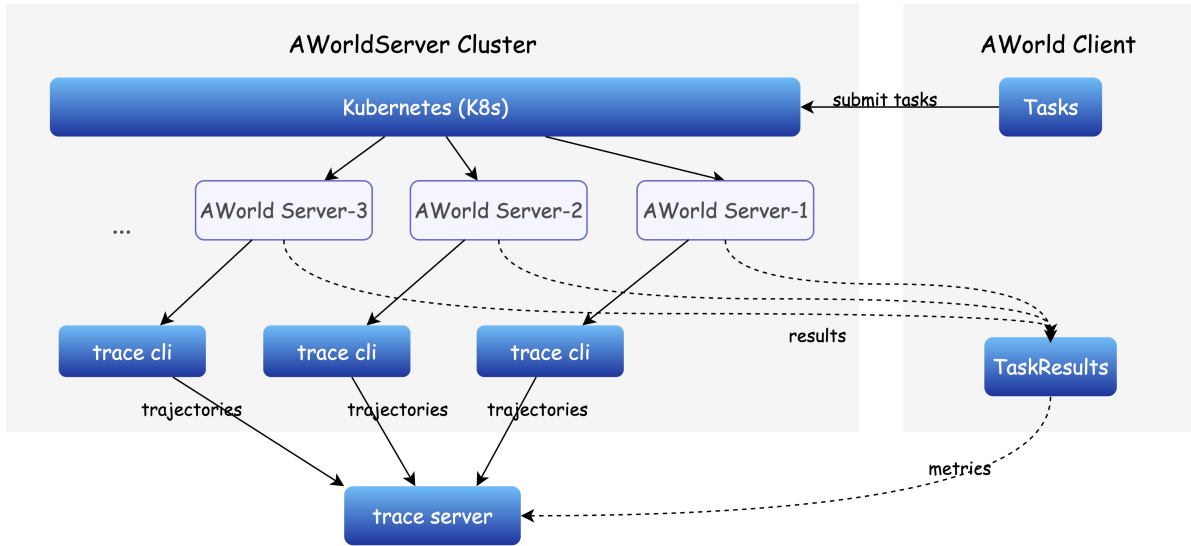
AWorldServer Cluster

AWorld Client

Kubernetes (K8s)

submit tasks

Tasks

AWorld Server-3

AWorld Server-2

AWorld Server-1

...

results

trace cli

trace cli

trace cli

TaskResults

trajectories

trajectories

trajectories

metries

trace server